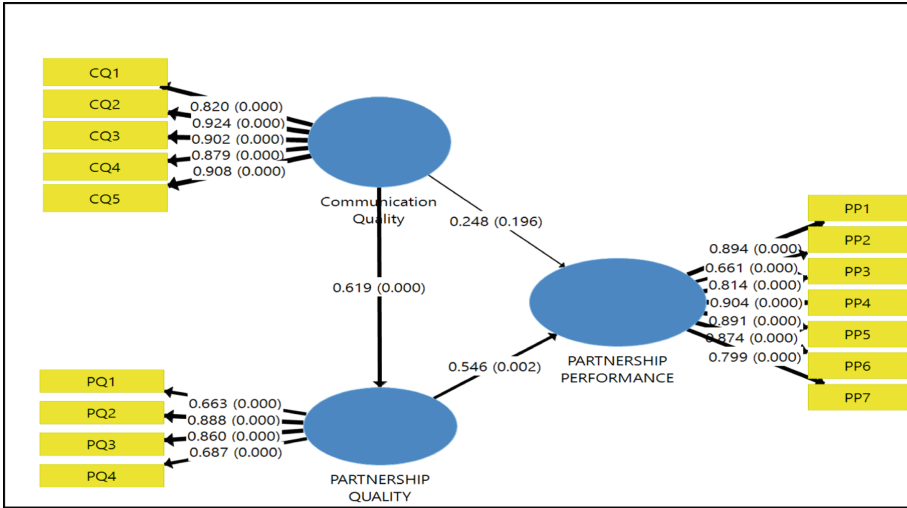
CQ1
CQ2
CQ3
CQ4
CQ5

0.820 (0.000)
0.924 (0.000)
0.902 (0.000)
0.879 (0.000)
0.908 (0.000)

Communication Quality

0.248 (0.196)

0.619 (0.000)

PP1
PP2
PP3
PP4
PP5
PP6
PP7

0.894 (0.000)
0.661 (0.000)
0.814 (0.000)
0.904 (0.000)
0.891 (0.000)
0.874 (0.000)
0.799 (0.000)

PARTNERSHIP PERFORMANCE

0.546 (0.002)

PQ1
PQ2
PQ3
PQ4

0.663 (0.000)
0.888 (0.000)
0.860 (0.000)
0.687 (0.000)

PARTNERSHIP QUALITY